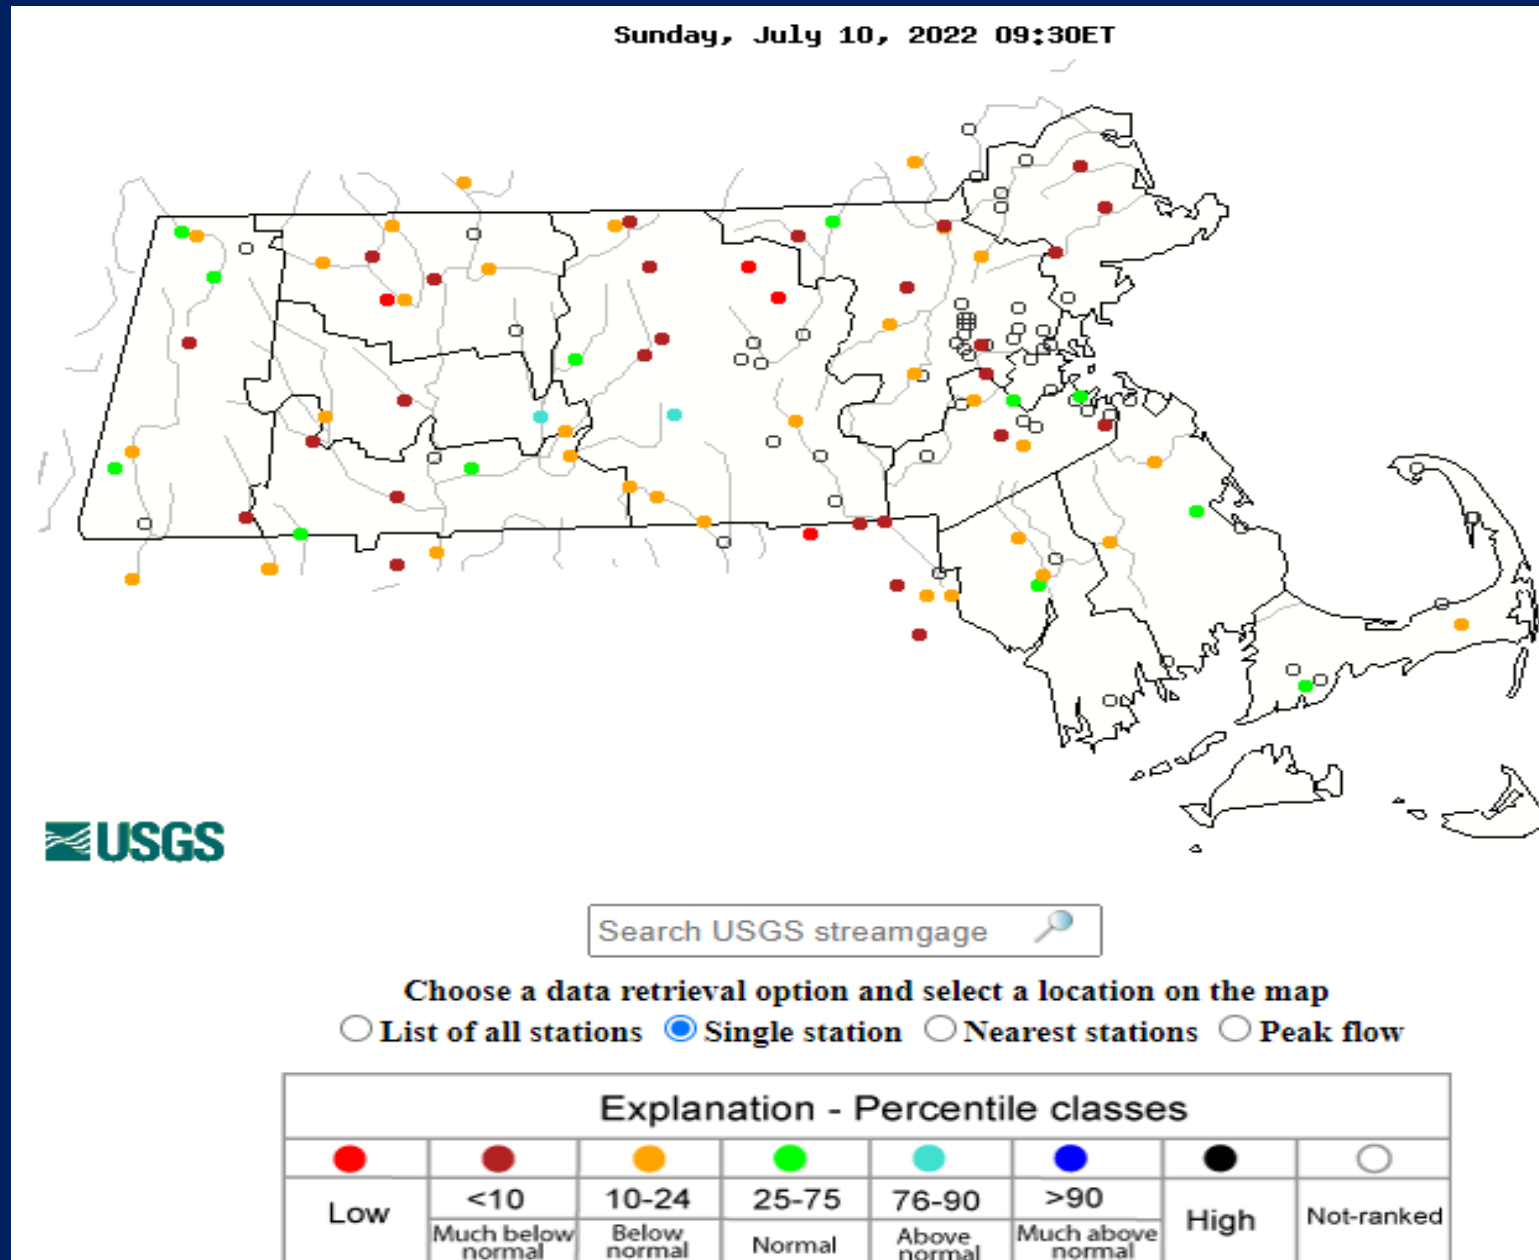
Sunday, July 10, 2022 09:30ET

USGS

Search USGS streamgage

Choose a data retrieval option and select a location on the map

List of all stations Single station Nearest stations Peak flow

Explanation - Percentile classes

| Low | <10 Much below normal | 10-24 Below normal | 25-75 Normal | 76-90 Above normal | >90 Much above normal | High | Not-ranked |
|---|---|---|---|---|---|---|---|